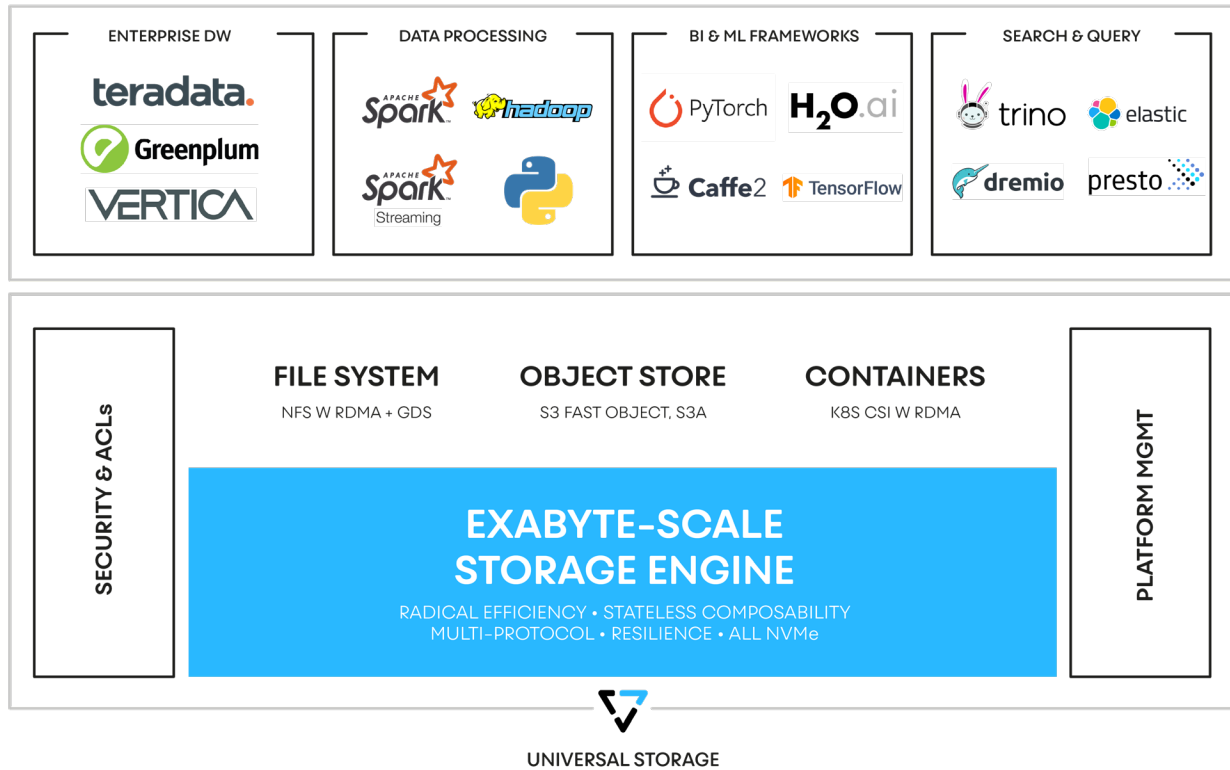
ENTERPRISE DW

teradata.

Greenplum

VERTICA

DATA PROCESSING

APACHE Spark

hadoop

APACHE Spark Streaming

BI & ML FRAMEWORKS

PyTorch

$H_2O$.ai

Caffe2

TensorFlow

SEARCH & QUERY

trino

elastic

dremio

presto

SECURITY & ACLs

FILE SYSTEM

NFS W RDMA + GDS

OBJECT STORE

S3 FAST OBJECT, S3A

CONTAINERS

K8S CSI W RDMA

PLATFORM MGMT

EXABYTE-SCALE STORAGE ENGINE

RADICAL EFFICIENCY • STATELESS COMPOSABILITY
MULTI-PROTOCOL • RESILIENCE • ALL NVMe

UNIVERSAL STORAGE